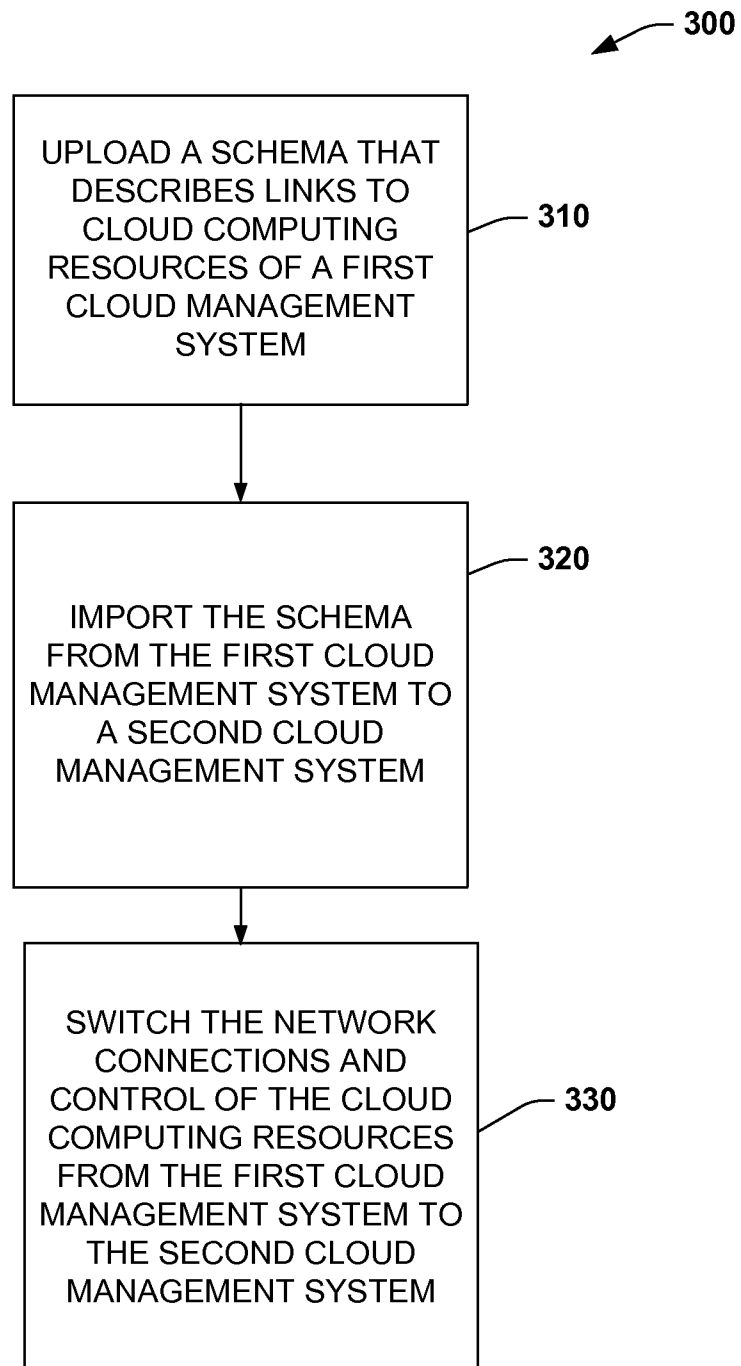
300

UPLOAD A SCHEMA THAT DESCRIBES LINKS TO CLOUD COMPUTING RESOURCES OF A FIRST CLOUD MANAGEMENT SYSTEM

310

320

IMPORT THE SCHEMA FROM THE FIRST CLOUD MANAGEMENT SYSTEM TO A SECOND CLOUD MANAGEMENT SYSTEM

SWITCH THE NETWORK CONNECTIONS AND CONTROL OF THE CLOUD COMPUTING RESOURCES FROM THE FIRST CLOUD MANAGEMENT SYSTEM TO THE SECOND CLOUD MANAGEMENT SYSTEM

330